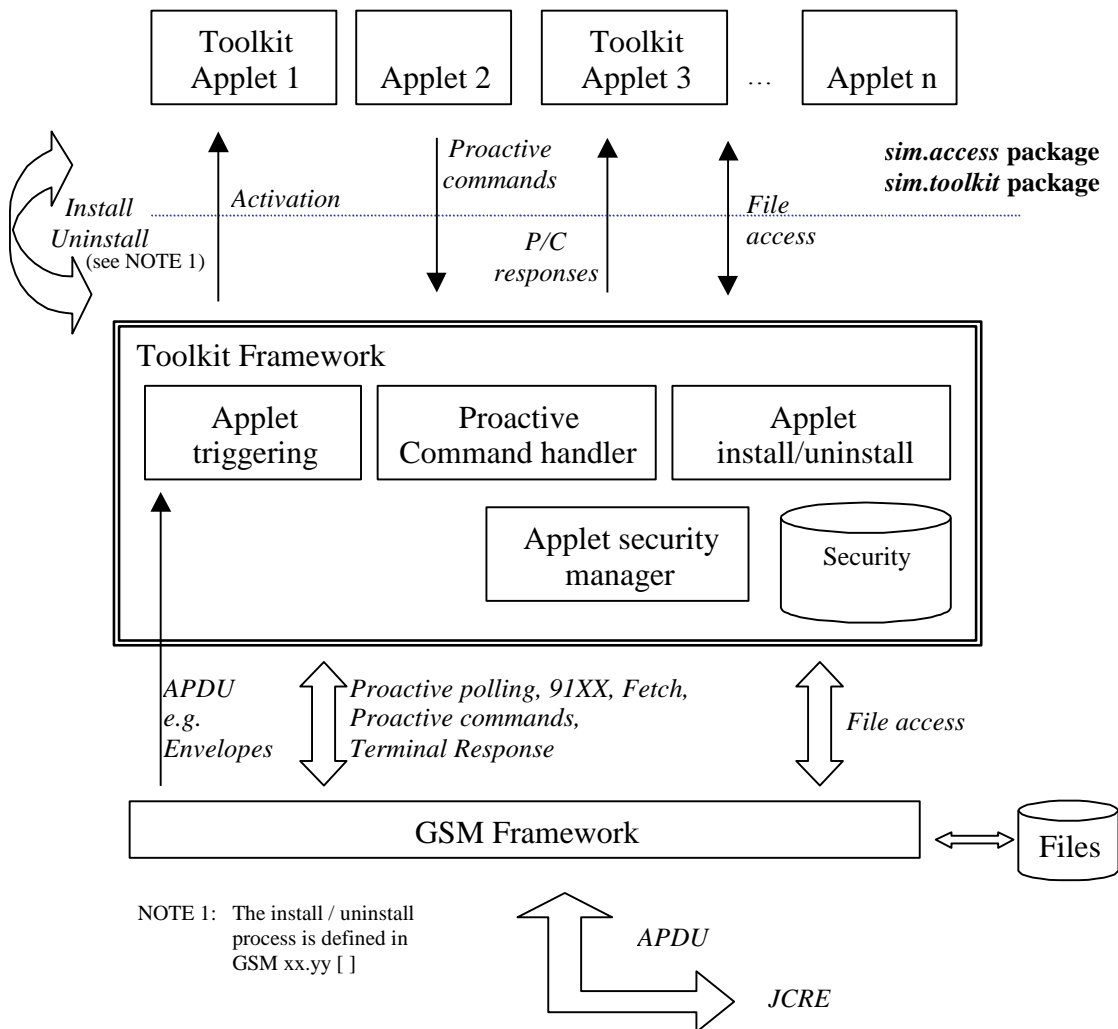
Toolkit Applet 1

Applet 2

Toolkit Applet 3

…

Applet n

*sim.access* **package**
*sim.toolkit* **package**

*Install*
*Uninstall*
(see NOTE 1)

*Activation*

*Proactive commands*

*P/C responses*

*File access*

Toolkit Framework

Applet triggering

Proactive Command handler

Applet install/uninstall

Applet security manager

Security

*APDU e.g. Envelopes*

*Proactive polling, 91XX, Fetch, Proactive commands, Terminal Response*

*File access*

GSM Framework

Files

NOTE 1: The install / uninstall process is defined in GSM xx.yy [ ]

*APDU*

*JCRE*